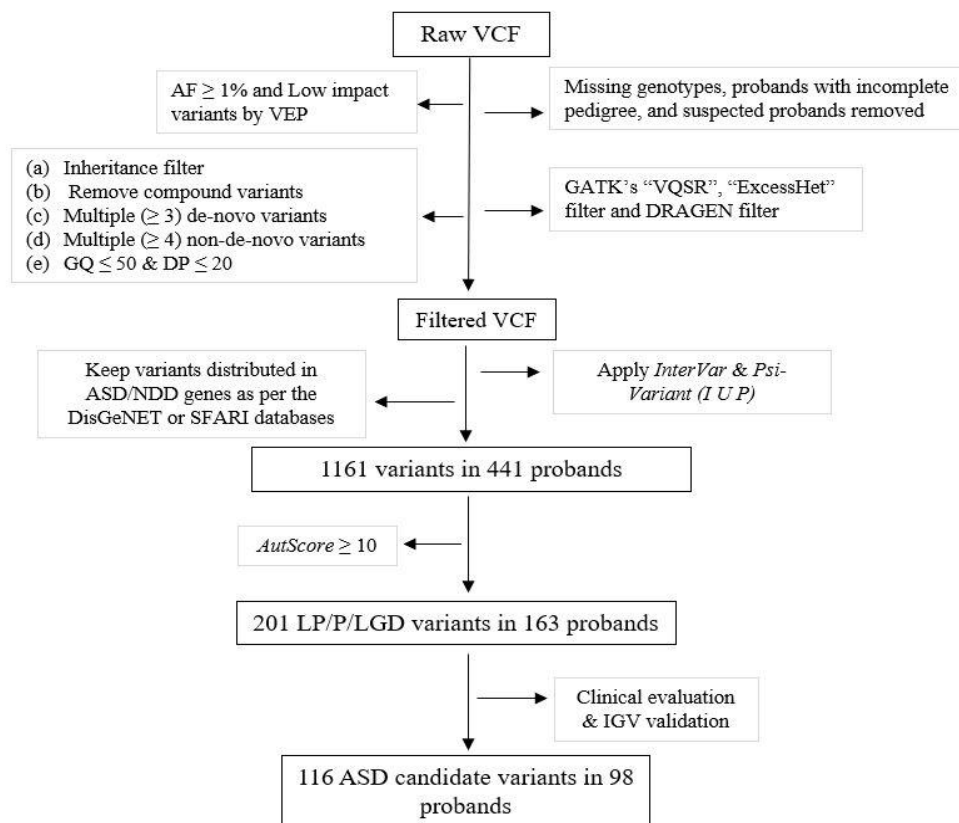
Raw VCF

AF $\geq$ 1% and Low impact variants by VEP

Missing genotypes, probands with incomplete pedigree, and suspected probands removed

(a) Inheritance filter
(b) Remove compound variants
(c) Multiple ($\geq$ 3) de-novo variants
(d) Multiple ($\geq$ 4) non-de-novo variants
(e) GQ $\leq$ 50 & DP $\leq$ 20

GATK's "VQSR", "ExcessHet" filter and DRAGEN filter

Filtered VCF

Keep variants distributed in ASD/NDD genes as per the DisGeNET or SFARI databases

Apply InterVar & Psi-Variant (I U P)

1161 variants in 441 probands

AutScore $\geq$ 10

201 LP/P/LGD variants in 163 probands

Clinical evaluation & IGV validation

116 ASD candidate variants in 98 probands